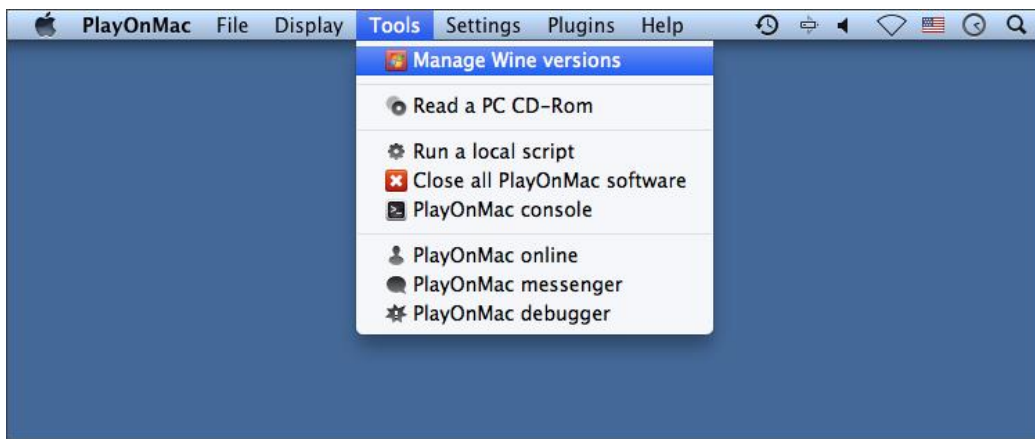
PlayOnMac File Display Tools Settings Plugins Help

Manage Wine versions

Read a PC CD-Rom

Run a local script
Close all PlayOnMac software
PlayOnMac console

PlayOnMac online
PlayOnMac messenger
PlayOnMac debugger